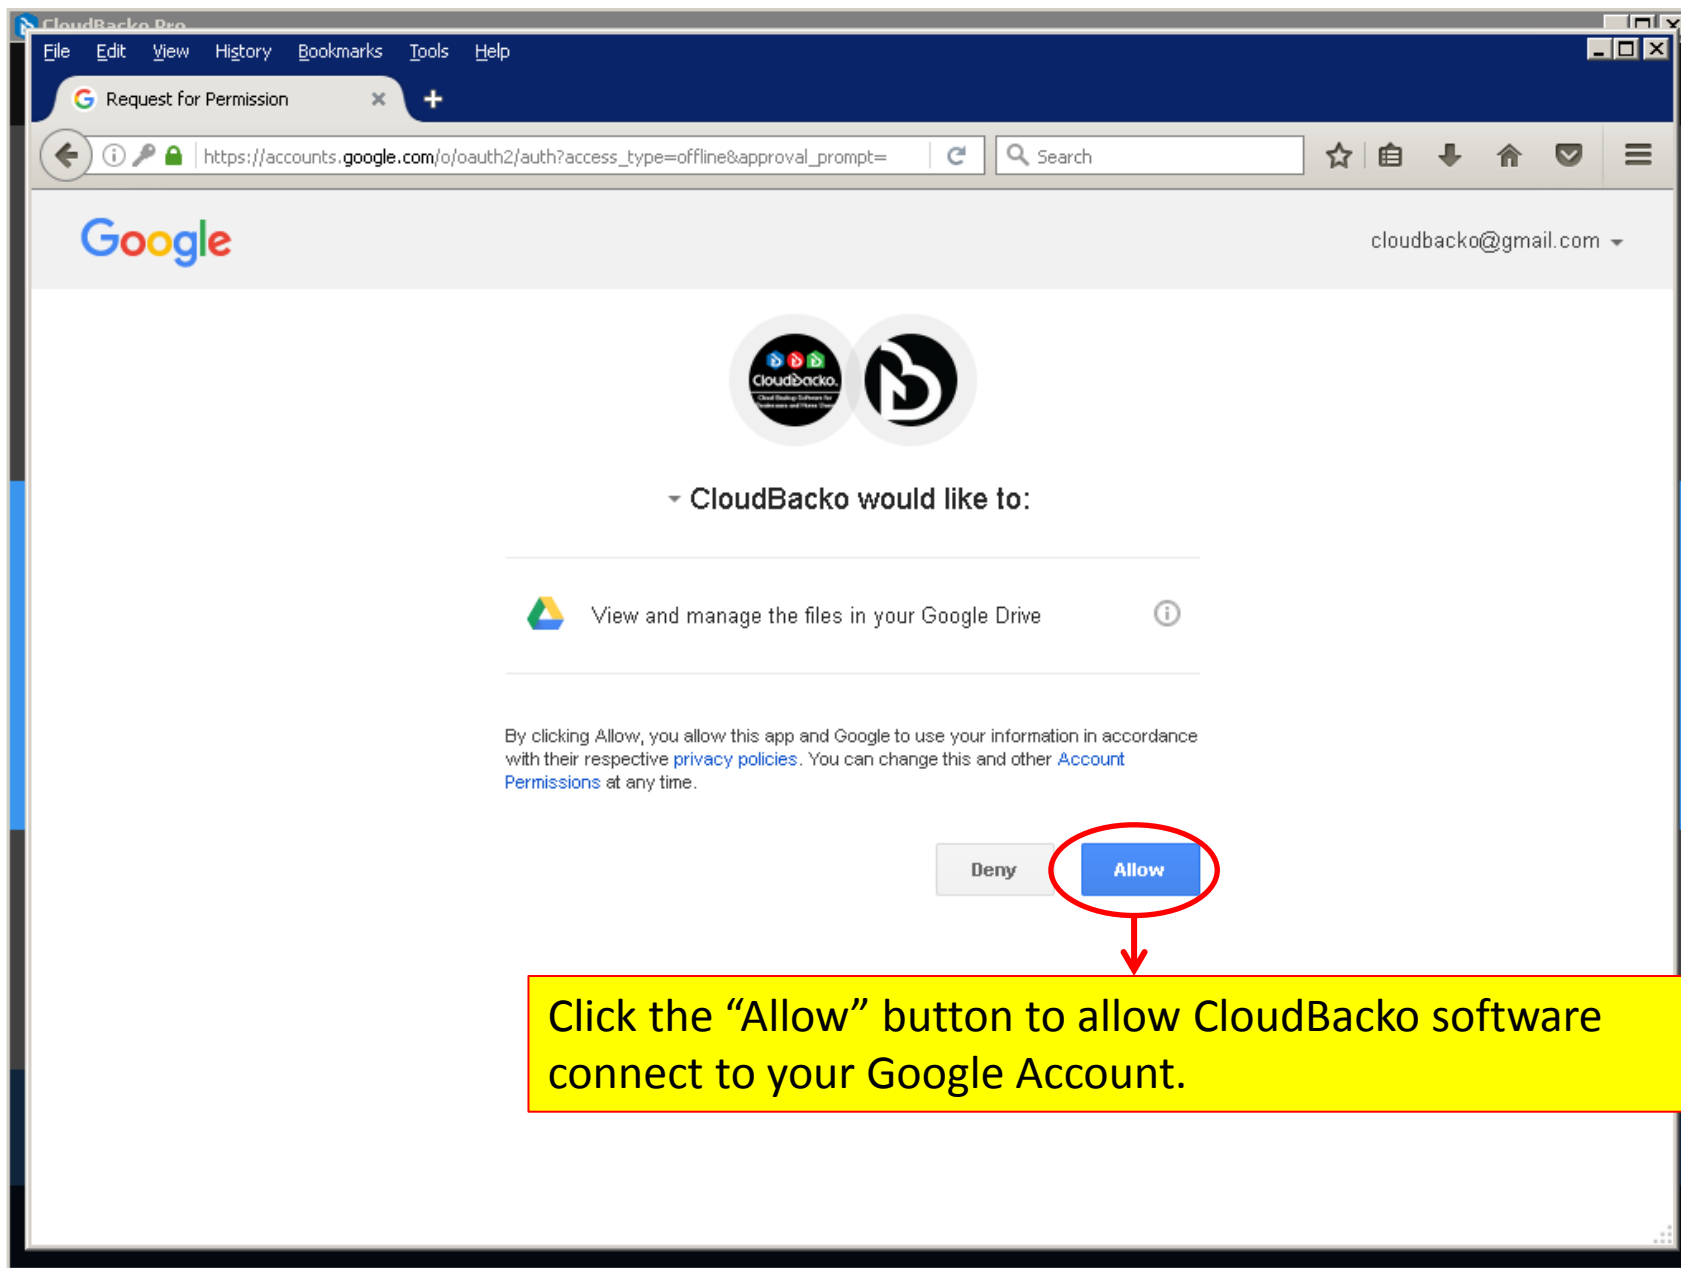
CloudBacko Pro

File Edit View History Bookmarks Tools Help

Request for Permission

https://accounts.google.com/o/oauth2/auth?access_type=offline&approval_prompt=

Search

Google

cloudbacko@gmail.com

CloudBacko

CloudBacko would like to:

View and manage the files in your Google Drive

By clicking Allow, you allow this app and Google to use your information in accordance with their respective privacy policies. You can change this and other Account Permissions at any time.

Deny

Allow

Click the “Allow” button to allow CloudBacko software connect to your Google Account.